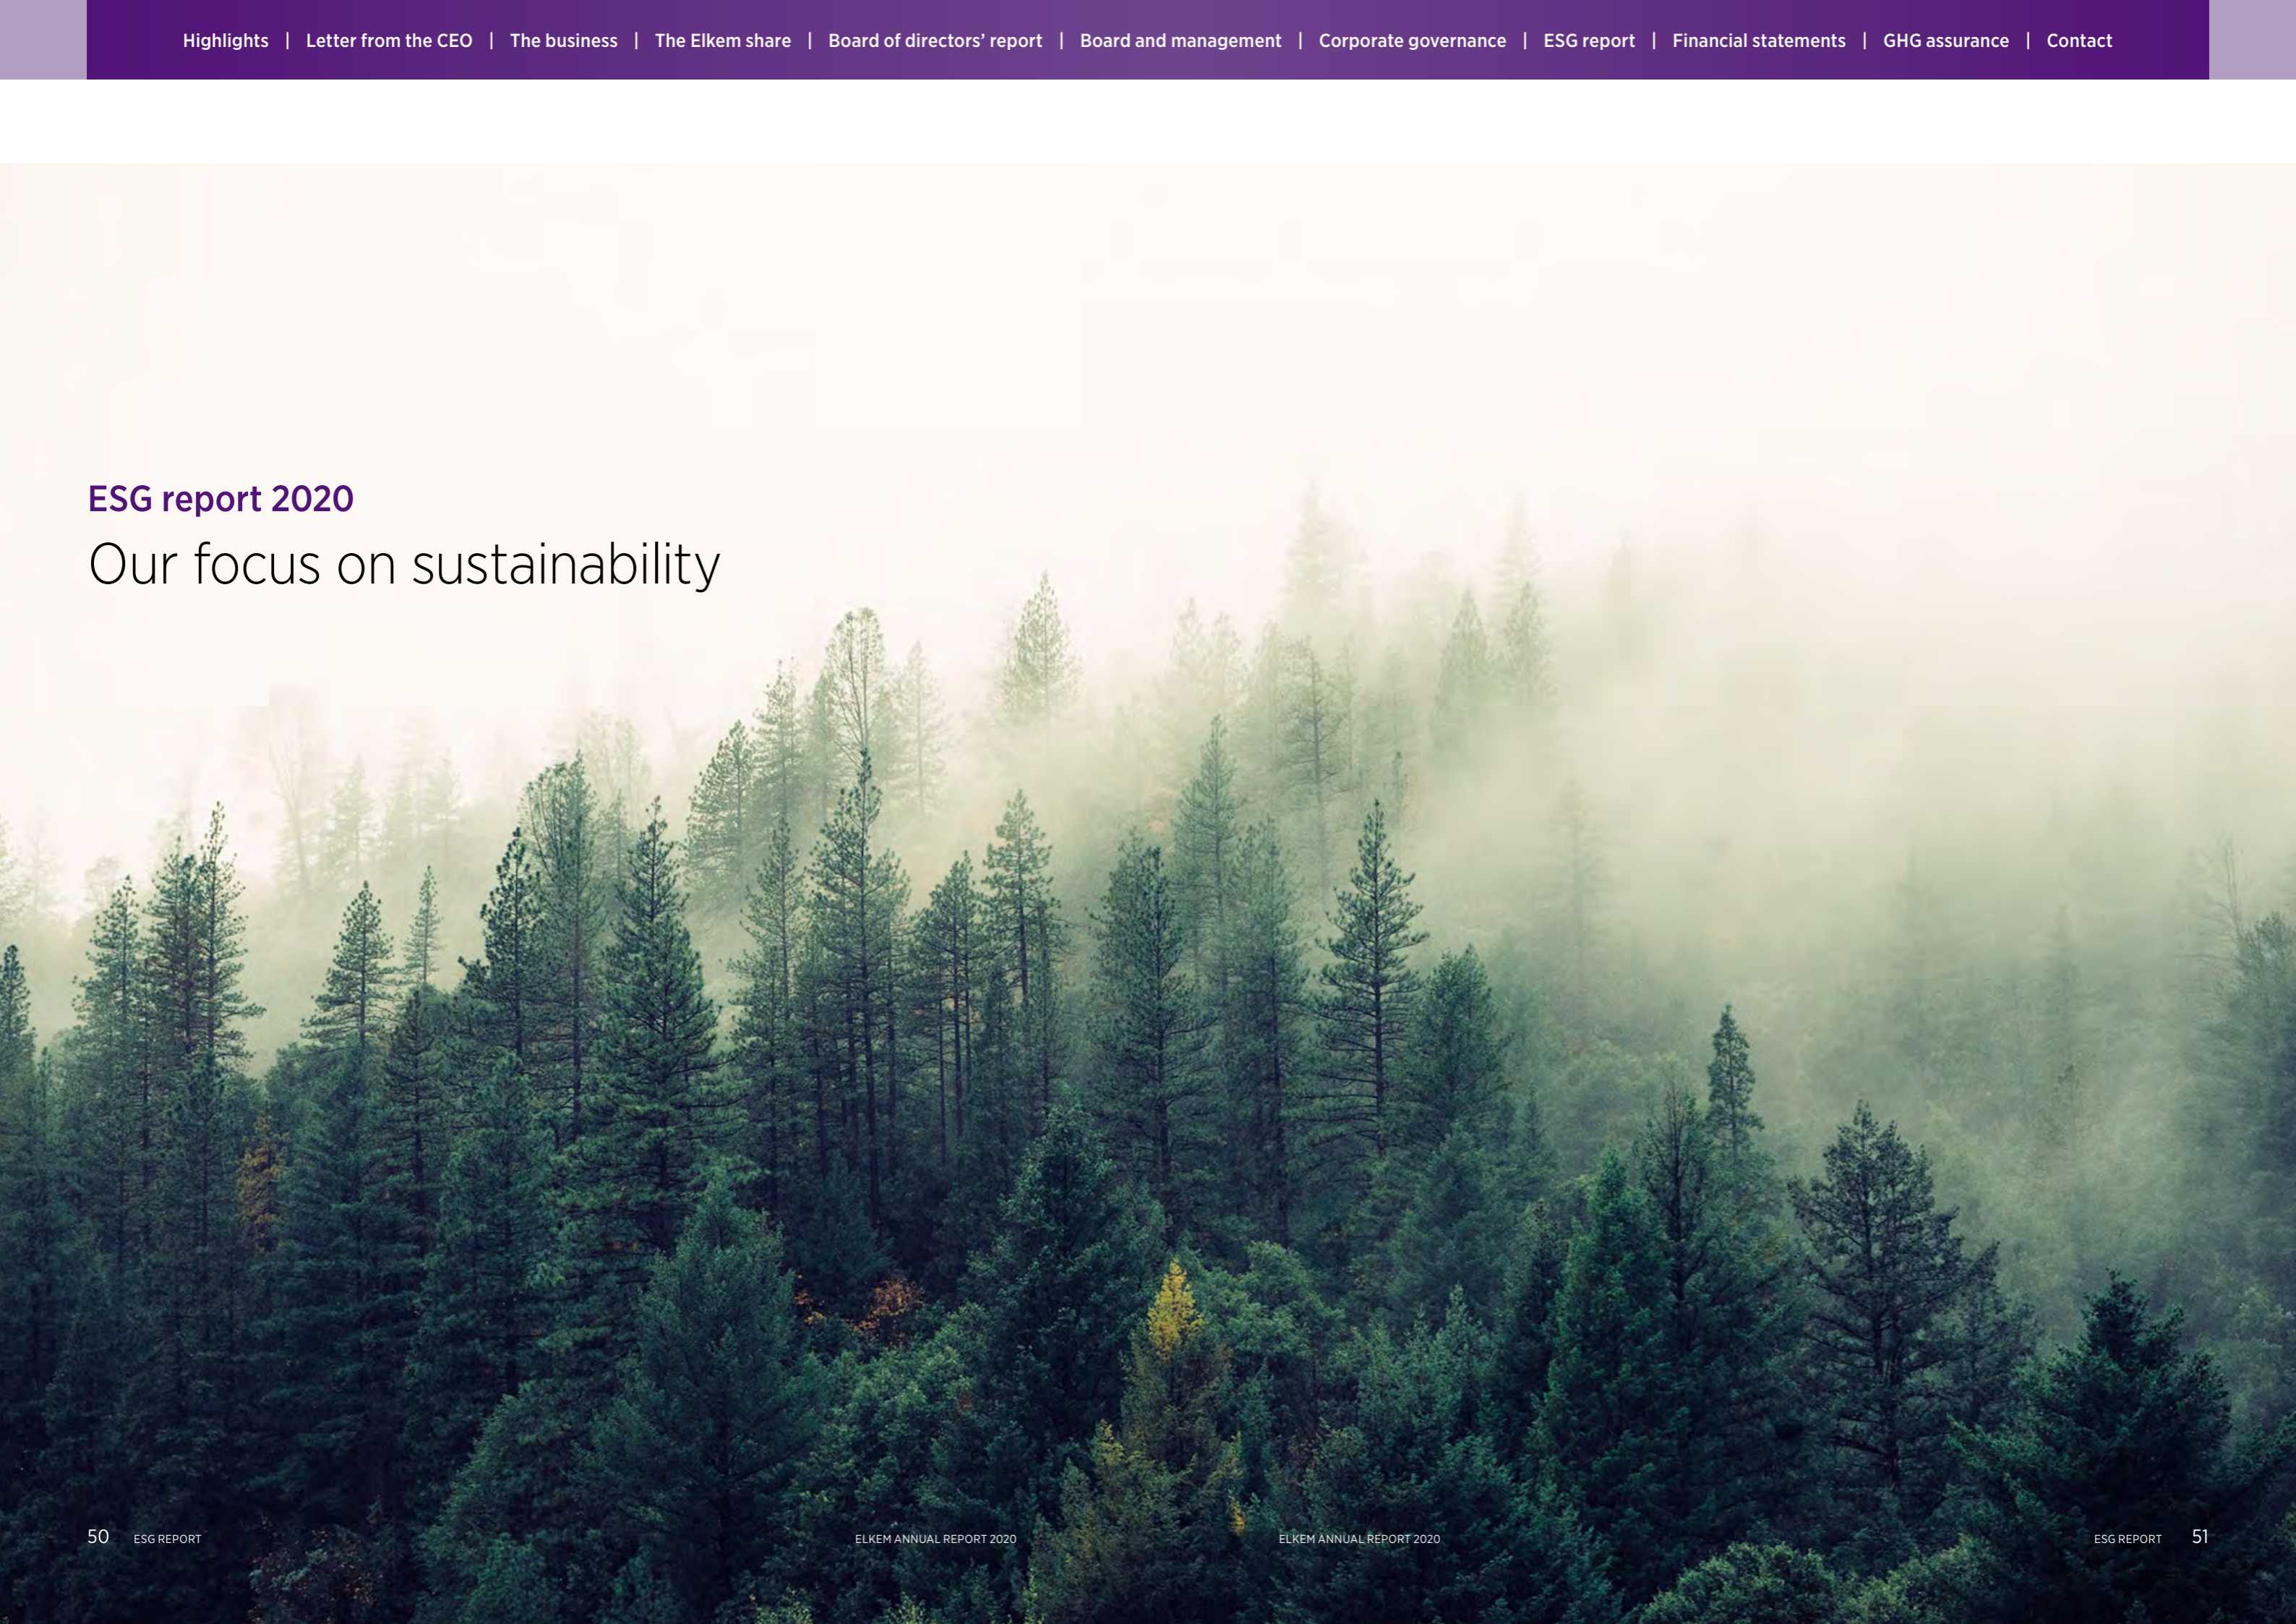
Highlights | Letter from the CEO | The business | The Elkem share | Board of directors' report | Board and management | Corporate governance | ESG report | Financial statements | GHG assurance | Contact

ESG report 2020

Our focus on sustainability

50 ESG REPORT

ELKEM ANNUAL REPORT 2020

ELKEM ANNUAL REPORT 2020

ESG REPORT 51